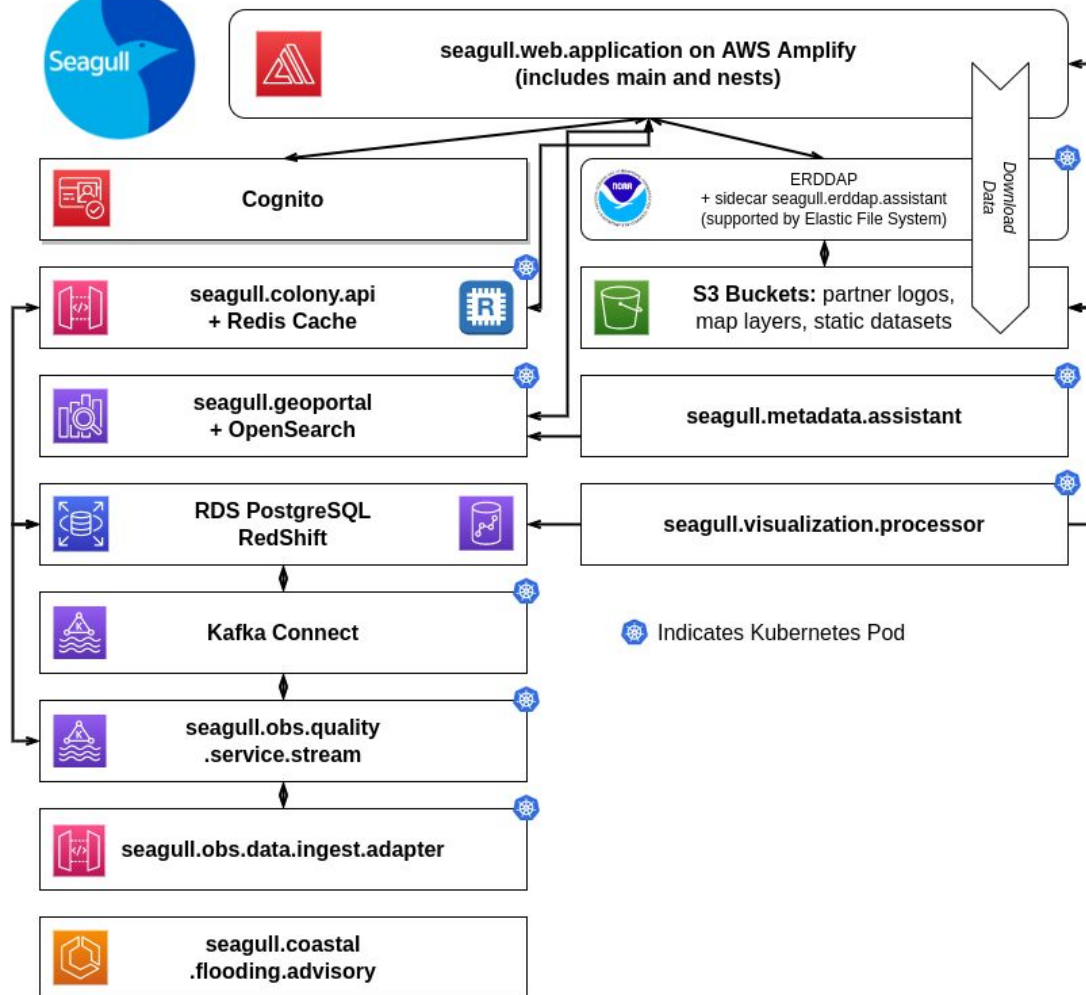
Seagull

seagull.web.application on AWS Amplify
(includes main and nests)

Download Data

Cognito

NOAA

ERDDAP
+ sidecar seagull.erddap.assistant
(supported by Elastic File System)

seagull.colony.api
+ Redis Cache

S3 Buckets: partner logos, map layers, static datasets

seagull.geoportal
+ OpenSearch

seagull.metadata.assistant

RDS PostgreSQL
RedShift

seagull.visualization.processor

Kafka Connect

Indicates Kubernetes Pod

seagull.obs.quality
.service.stream

seagull.obs.data.ingest.adapter

seagull.coastal
.flooding.advisory